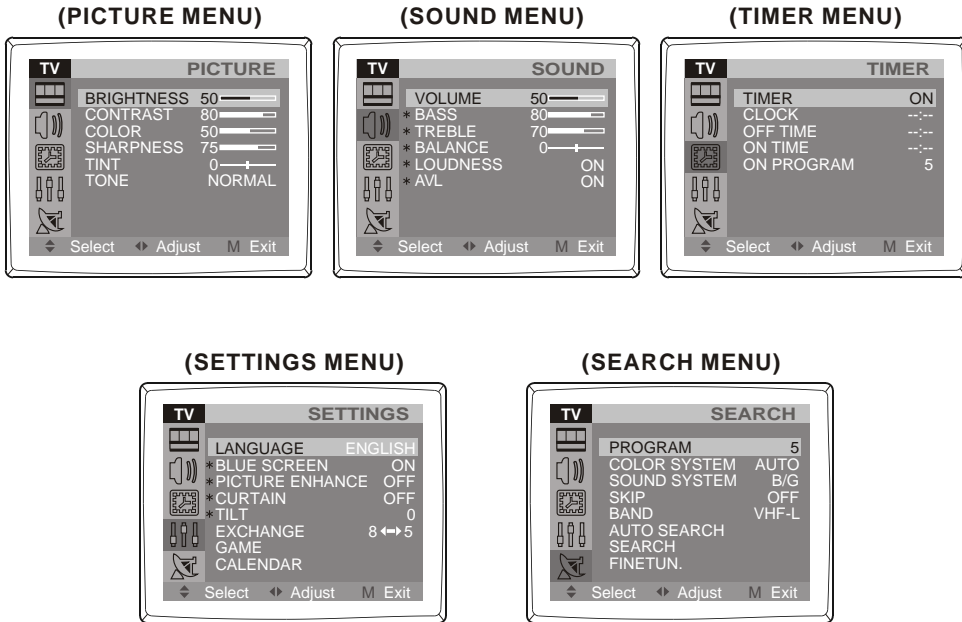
(PICTURE MENU)

TV PICTURE

BRIGHTNESS 50
CONTRAST 80
COLOR 50
SHARPNESS 75
TINT 0
TONE NORMAL

Select Adjust M Exit

(SOUND MENU)

TV SOUND

VOLUME 50
* BASS 80
* TREBLE 70
* BALANCE 0
* LOUDNESS ON
* AVL ON

Select Adjust M Exit

(TIMER MENU)

TV TIMER

TIMER ON
CLOCK --:--
OFF TIME --:--
ON TIME --:--
ON PROGRAM 5

Select Adjust M Exit

(SETTINGS MENU)

TV SETTINGS

LANGUAGE ENGLISH
*BLUE SCREEN ON
*PICTURE ENHANCE OFF
*CURTAIN OFF
*TILT 0
EXCHANGE 8 ↔ 5
GAME
CALENDAR

Select Adjust M Exit

(SEARCH MENU)

TV SEARCH

PROGRAM 5
COLOR SYSTEM AUTO
SOUND SYSTEM B/G
SKIP OFF
BAND VHF-L
AUTO SEARCH
SEARCH
FINETUN.

Select Adjust M Exit